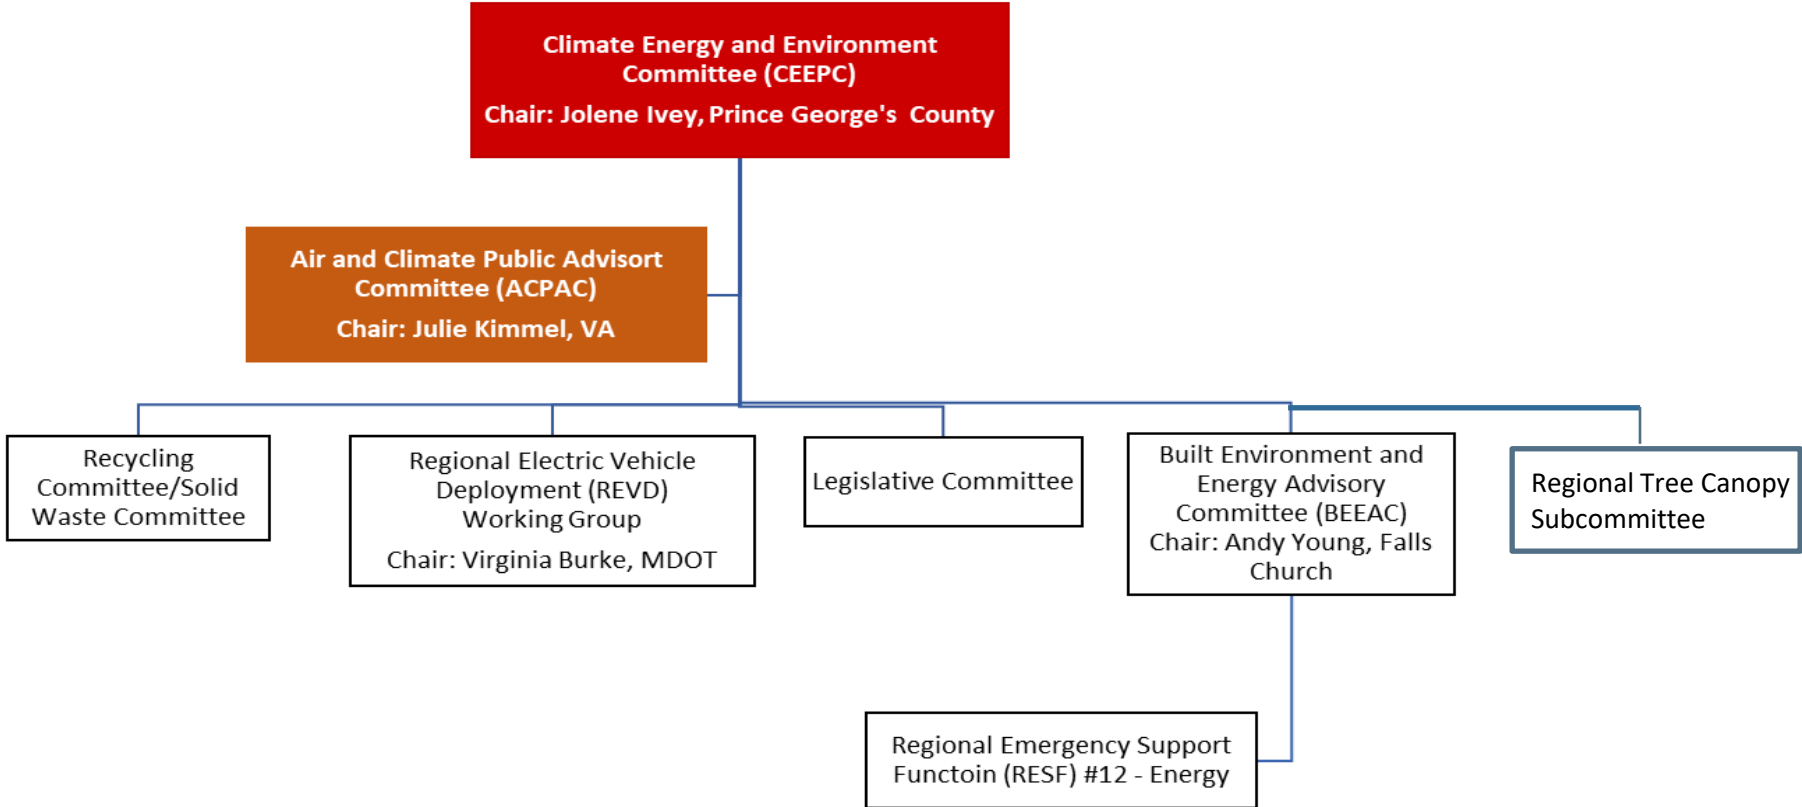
Climate Energy and Environment Committee (CEEPC)

Chair: Jolene Ivey, Prince George's County

Air and Climate Public Advisort Committee (ACPAC)

Chair: Julie Kimmel, VA

Recycling Committee/Solid Waste Committee

Regional Electric Vehicle Deployment (REVD) Working Group

Chair: Virginia Burke, MDOT

Legislative Committee

Built Environment and Energy Advisory Committee (BEEAC) Chair: Andy Young, Falls Church

Regional Tree Canopy Subcommittee

Regional Emergency Support Functoin (RESF) #12 - Energy